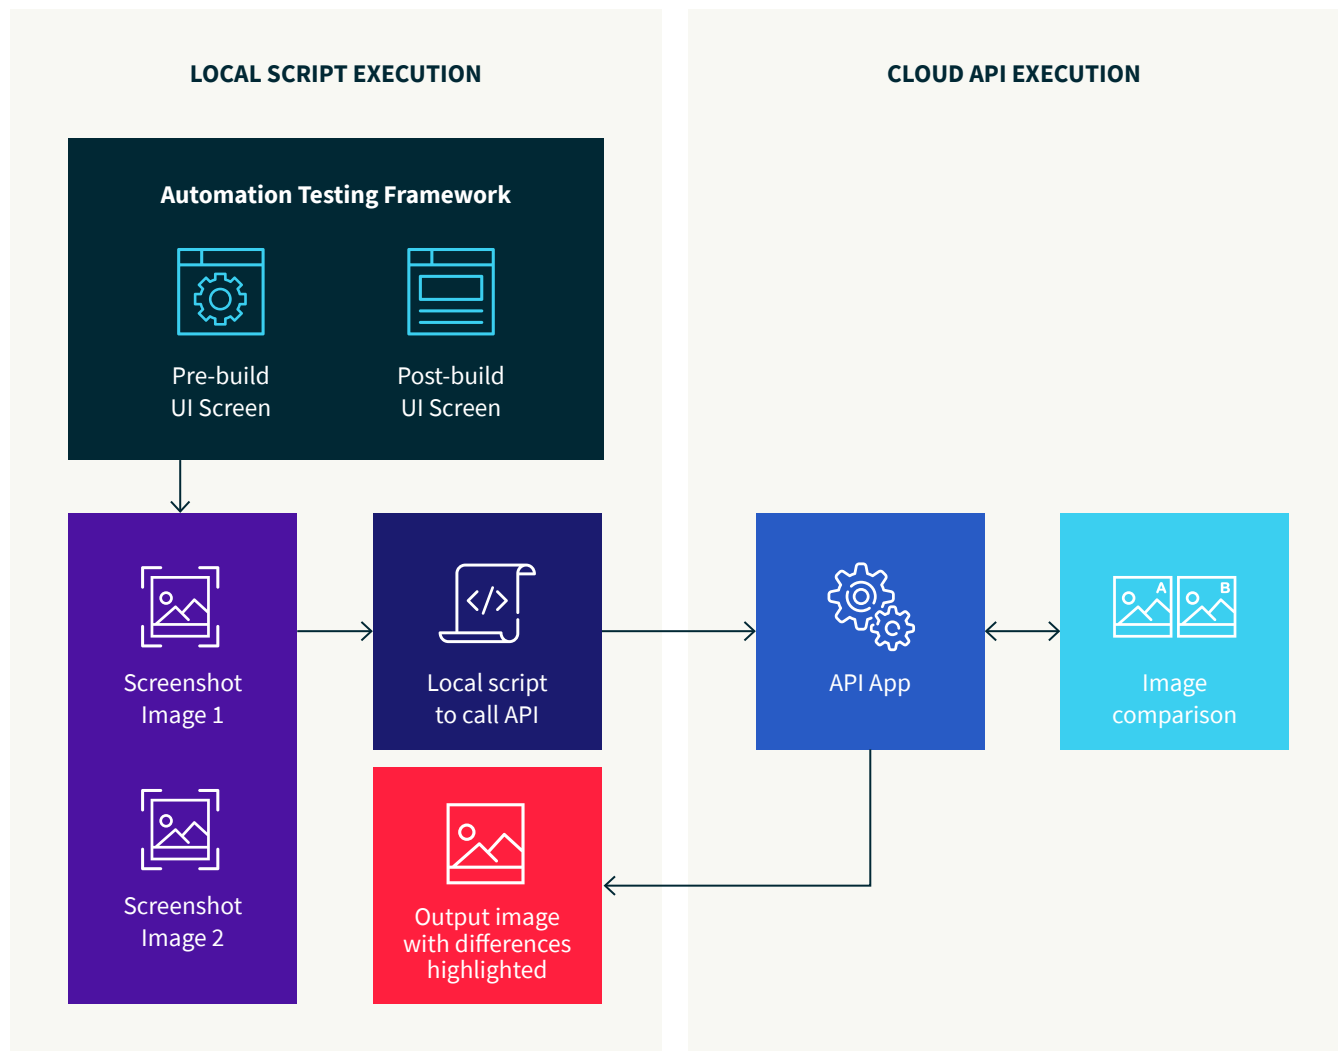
LOCAL SCRIPT EXECUTION

CLOUD API EXECUTION

Automation Testing Framework

Pre-build
UI Screen

Post-build
UI Screen

Screenshot
Image 1

Screenshot
Image 2

</>

Local script
to call API

Output image
with differences
highlighted

API App

A

B

Image
comparison